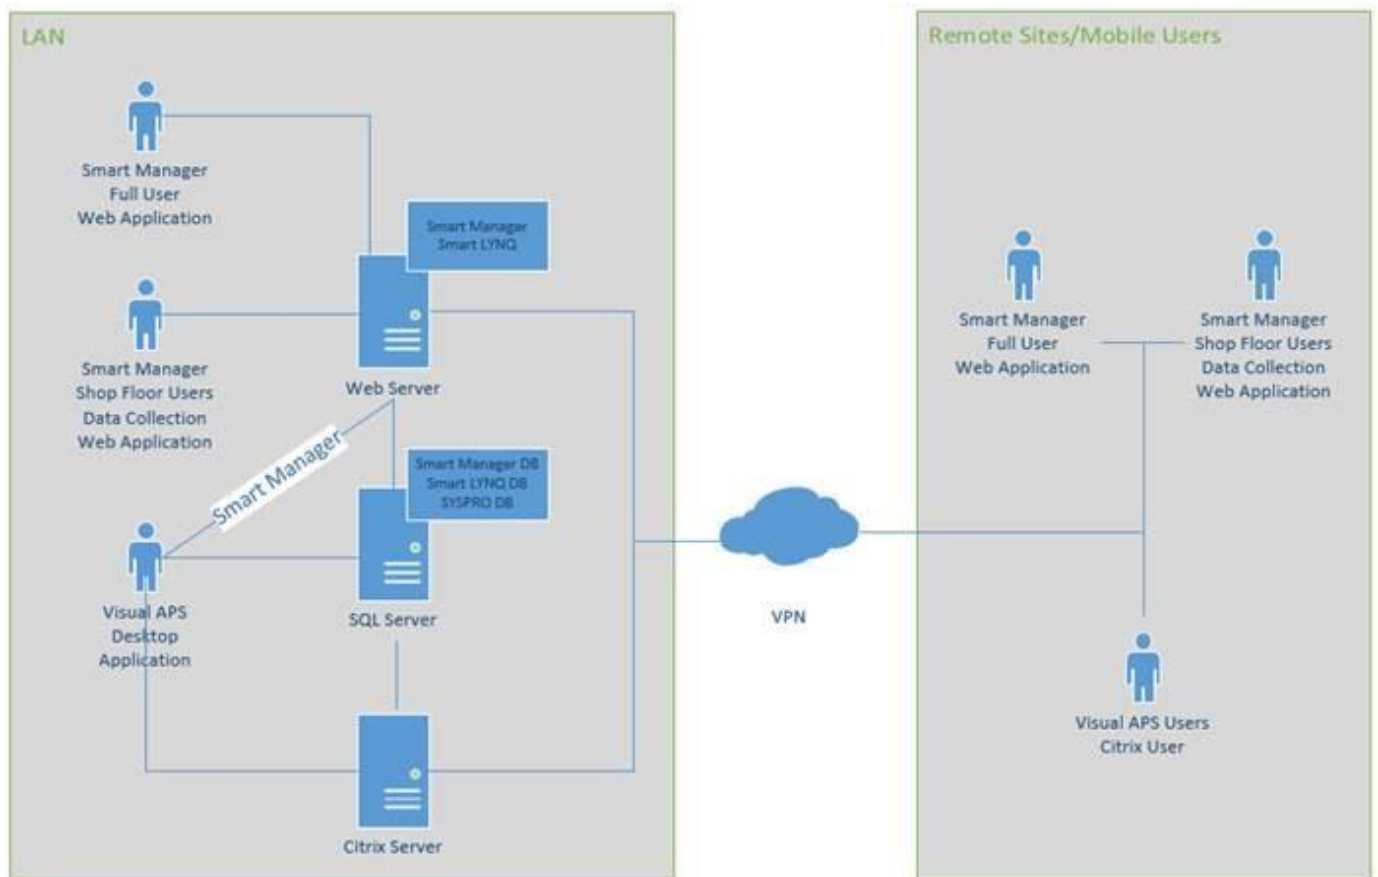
LAN

Smart Manager
Full User
Web Application

Smart Manager
Smart LYNQ

Smart Manager
Shop Floor Users
Data Collection
Web Application

Web Server

Smart Manager

Smart Manager DB
Smart LYNQ DB
SYSPRO DB

Visual APS
Desktop
Application

SQL Server

Citrix Server

VPN

Remote Sites/Mobile Users

Smart Manager
Full User
Web Application

Smart Manager
Shop Floor Users
Data Collection
Web Application

Visual APS Users
Citrix User